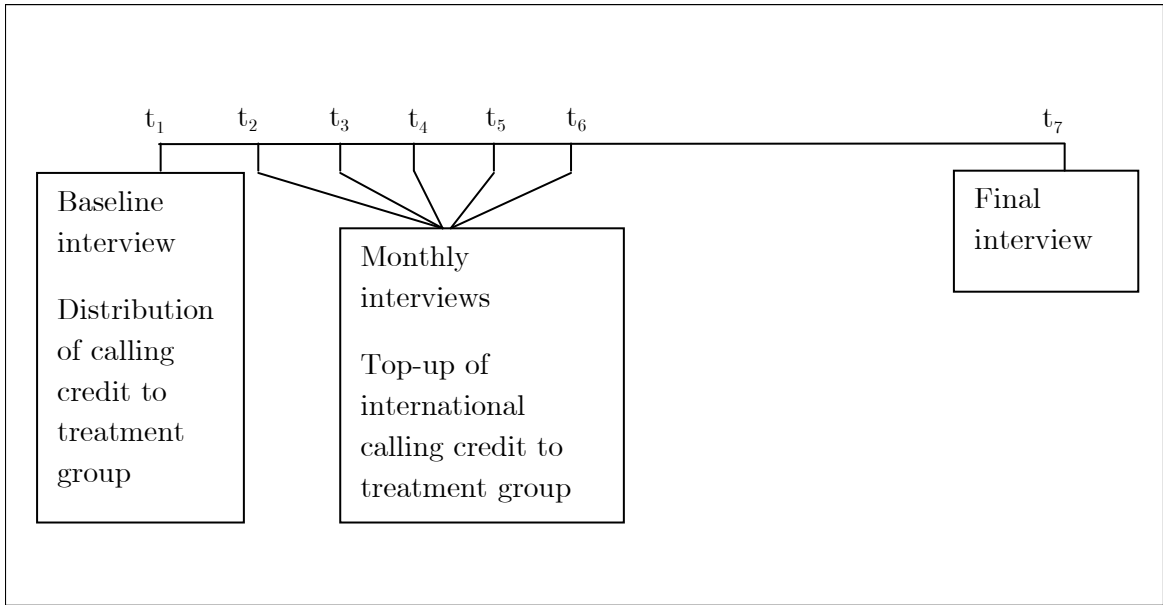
$t_1$ $t_2$ $t_3$ $t_4$ $t_5$ $t_6$ $t_7$

Baseline interview

Distribution of calling credit to treatment group

Monthly interviews

Top-up of international calling credit to treatment group

Final interview